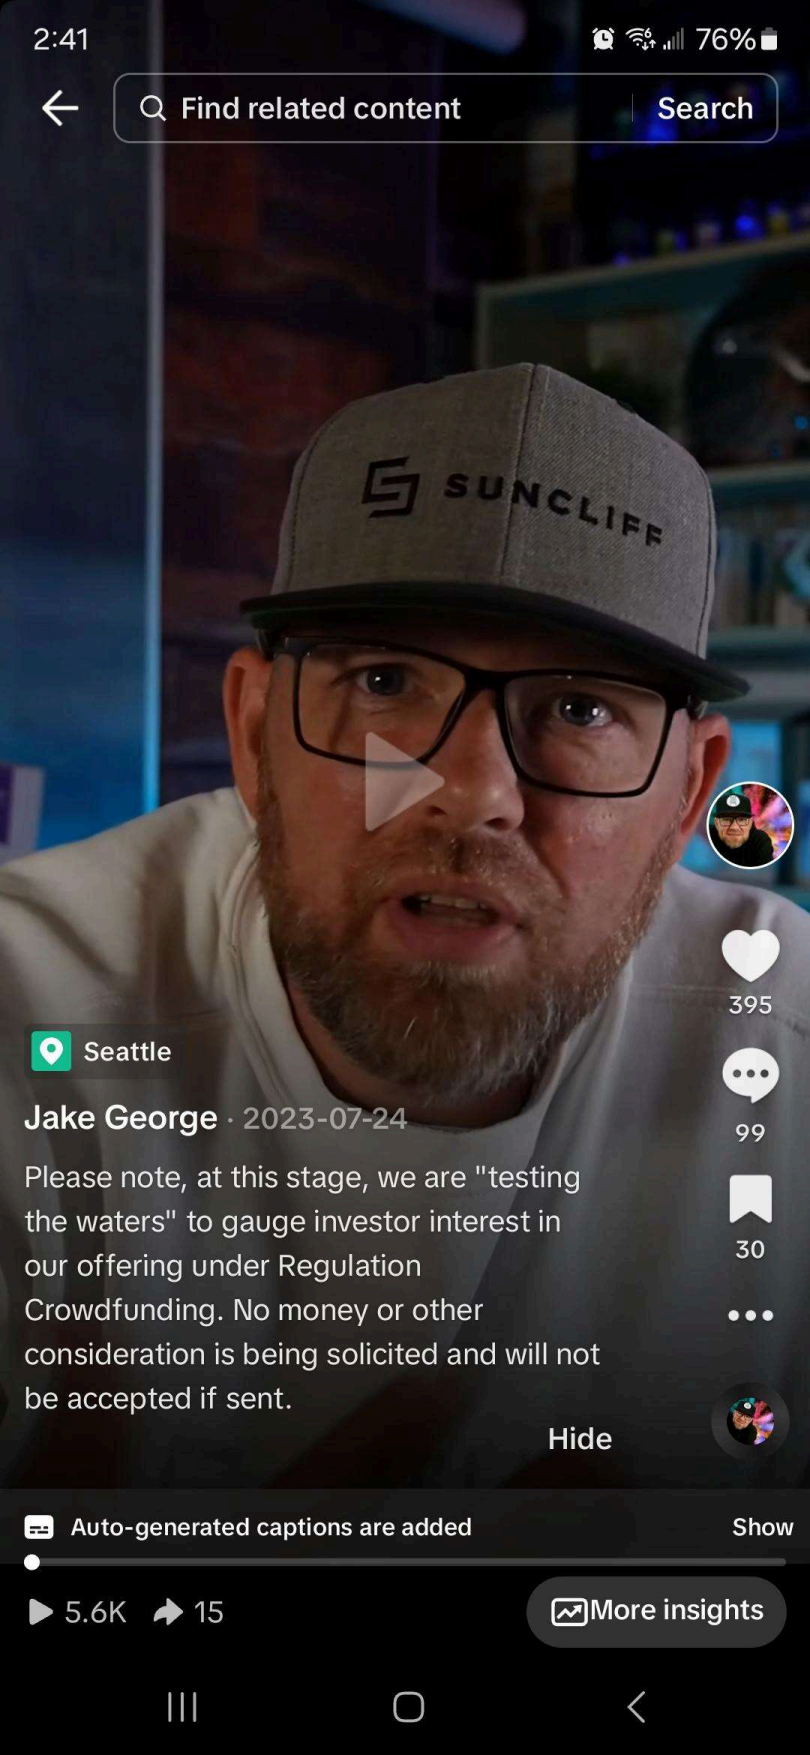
2:41

76%

Find related content

Search

SUNCLIFF

395

Seattle

Jake George · 2023-07-24

99

Please note, at this stage, we are "testing the waters" to gauge investor interest in our offering under Regulation Crowdfunding. No money or other consideration is being solicited and will not be accepted if sent.

30

Hide

Auto-generated captions are added

Show

5.6K

15

More insights